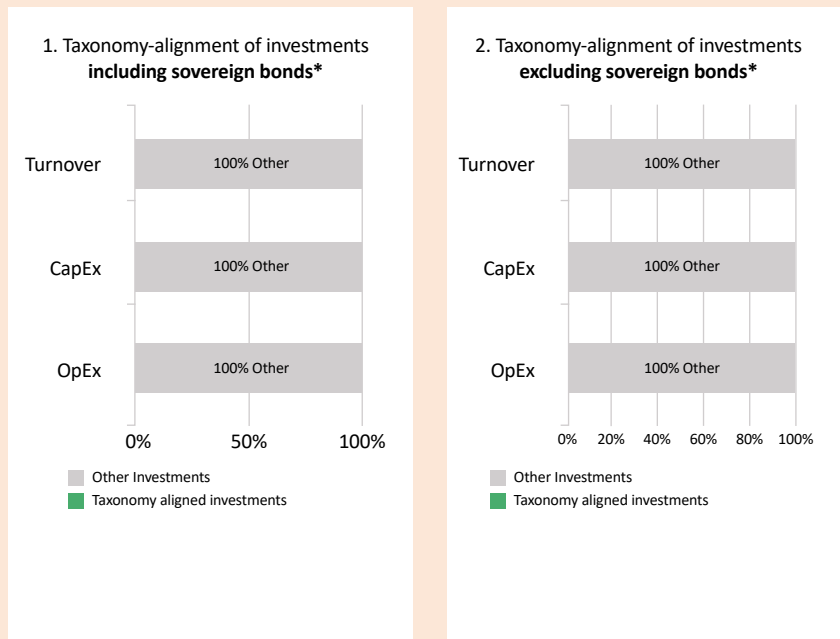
1. Taxonomy-alignment of investments
**including sovereign bonds***

Turnover
100% Other

CapEx
100% Other

OpEx
100% Other

0% 50% 100%

Other Investments
Taxonomy aligned investments

2. Taxonomy-alignment of investments
**excluding sovereign bonds***

Turnover
100% Other

CapEx
100% Other

OpEx
100% Other

0% 20% 40% 60% 80% 100%

Other Investments
Taxonomy aligned investments